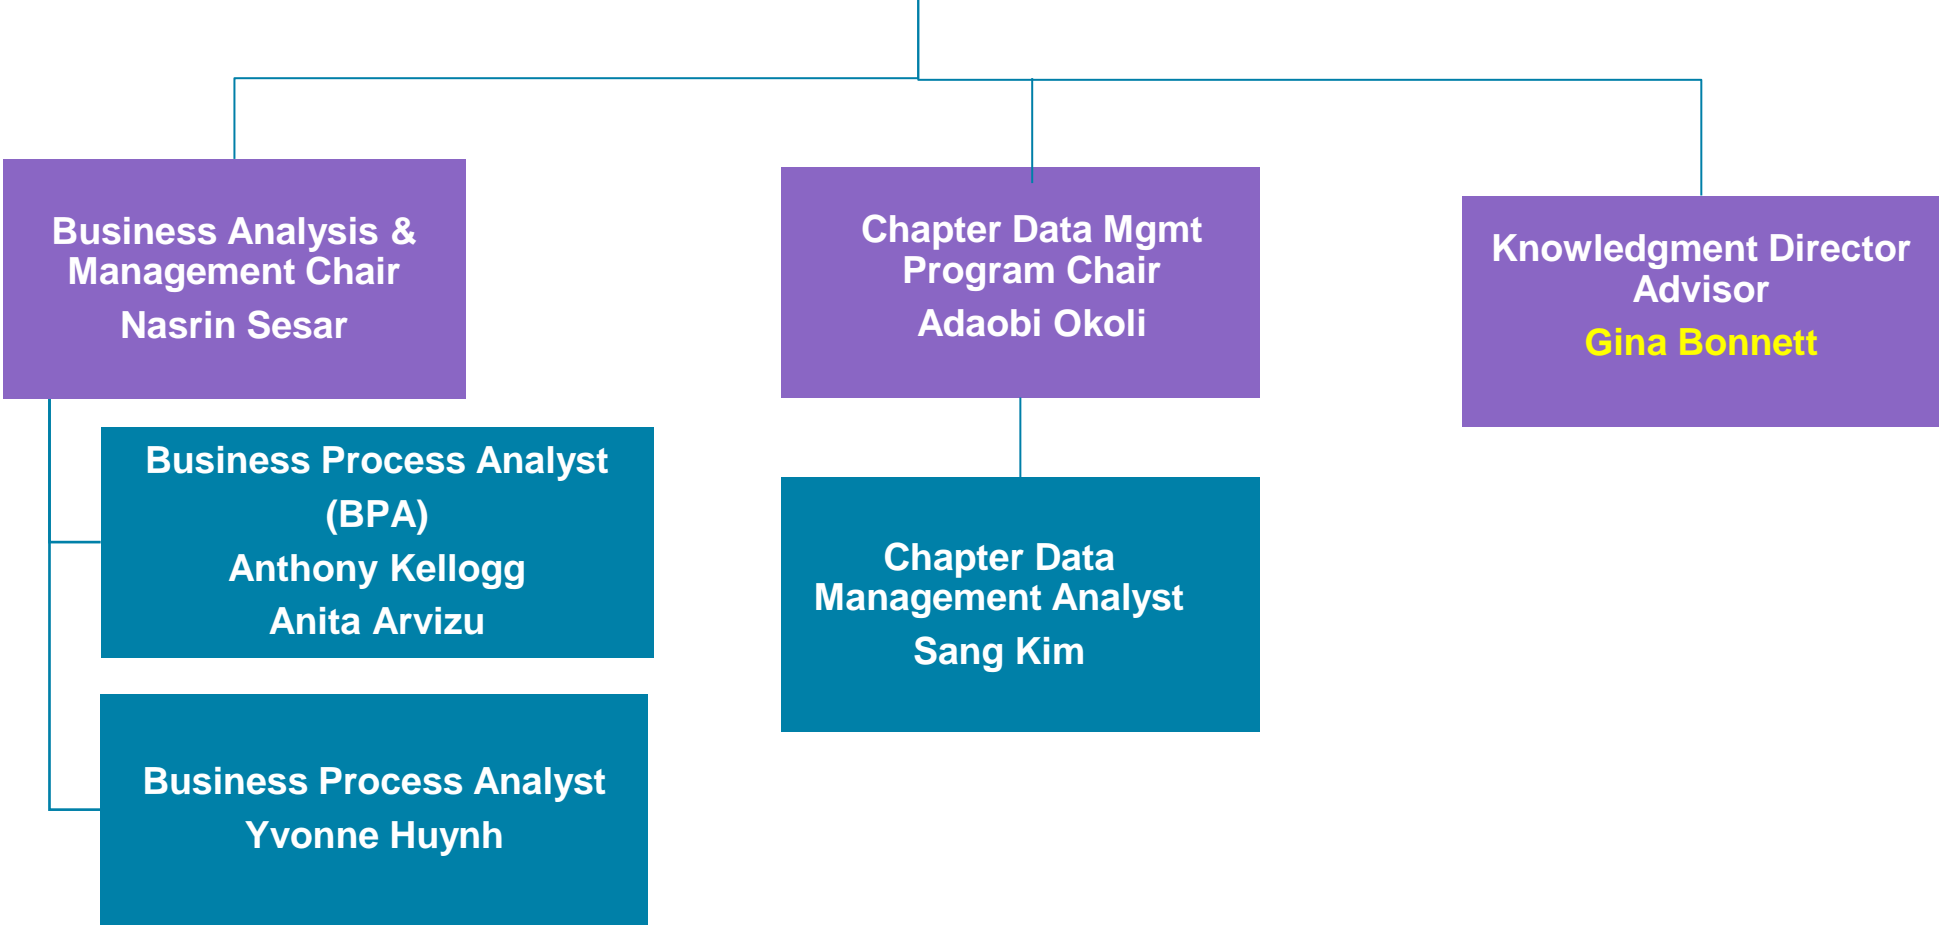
Business Analysis & Management Chair
Nasrin Sesar

Business Process Analyst (BPA)
Anthony Kellogg
Anita Arvizu

Business Process Analyst
Yvonne Huynh

Chapter Data Mgmt Program Chair
Adaobi Okoli

Chapter Data Management Analyst
Sang Kim

Knowledgment Director Advisor
Gina Bonnett